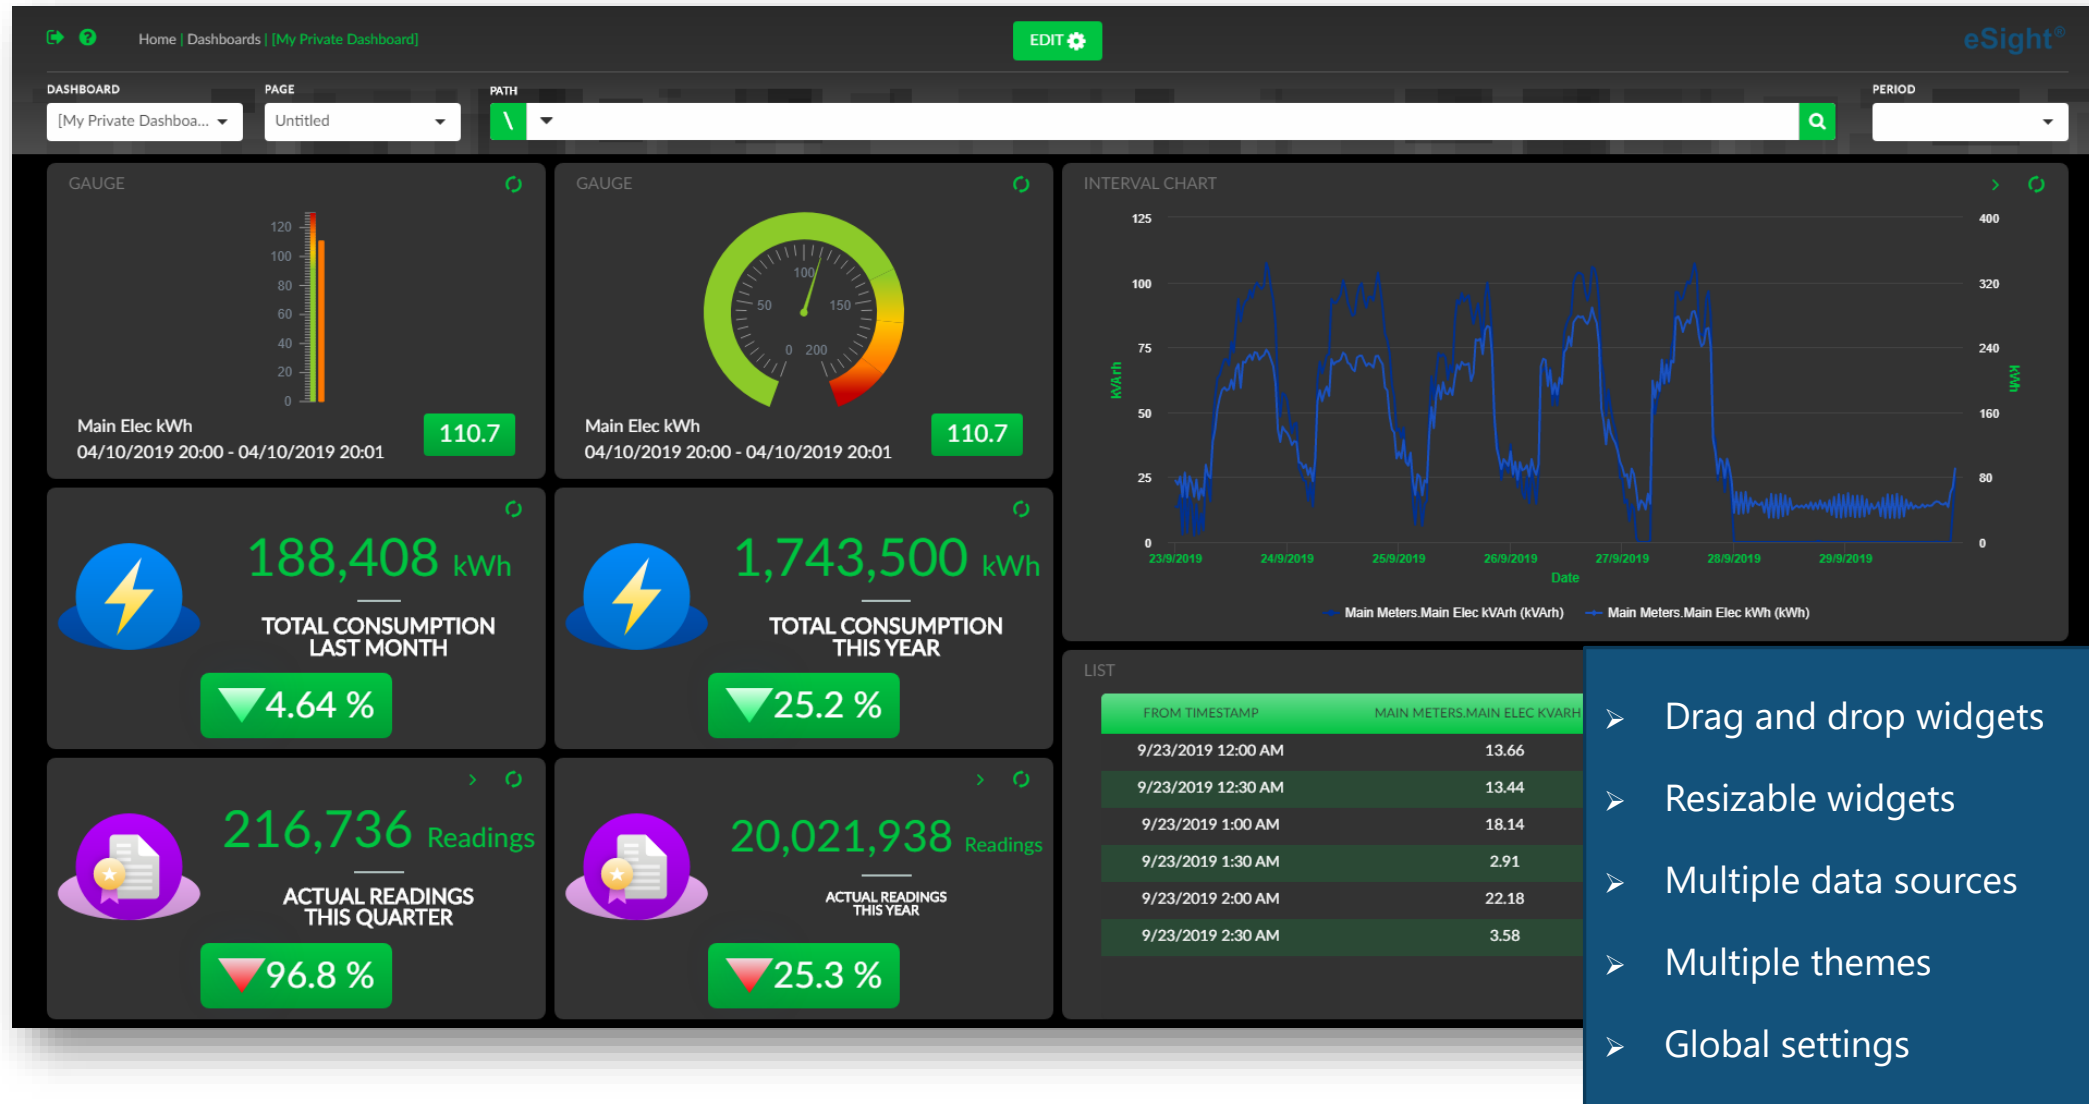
Home | Dashboards | [My Private Dashboard]

EDIT

eSight®

DASHBOARD
[My Private Dashboa...

PAGE
Untitled

PATH
\

PERIOD

GAUGE

120
100
80
60
40
20
0

Main Elec kWh
04/10/2019 20:00 - 04/10/2019 20:01

110.7

GAUGE

100
50
150
0
200

Main Elec kWh
04/10/2019 20:00 - 04/10/2019 20:01

110.7

INTERVAL CHART

125
100
75
50
25
0

kVArh

400
320
240
160
80
0

kWh

23/9/2019 24/9/2019 25/9/2019 26/9/2019 27/9/2019 28/9/2019 29/9/2019

Date

Main Meters.Main Elec kVArh (kVArh) Main Meters.Main Elec kWh (kWh)

188,408 kWh

TOTAL CONSUMPTION LAST MONTH

4.64 %

1,743,500 kWh

TOTAL CONSUMPTION THIS YEAR

25.2 %

216,736 Readings

ACTUAL READINGS THIS QUARTER

96.8 %

20,021,938 Readings

ACTUAL READINGS THIS YEAR

25.3 %

LIST

| FROM TIMESTAMP | MAIN METERS.MAIN ELEC KVARH |
|---|---|
| 9/23/2019 12:00 AM | 13.66 |
| 9/23/2019 12:30 AM | 13.44 |
| 9/23/2019 1:00 AM | 18.14 |
| 9/23/2019 1:30 AM | 2.91 |
| 9/23/2019 2:00 AM | 22.18 |
| 9/23/2019 2:30 AM | 3.58 |

➢ Drag and drop widgets
➢ Resizable widgets
➢ Multiple data sources
➢ Multiple themes
➢ Global settings